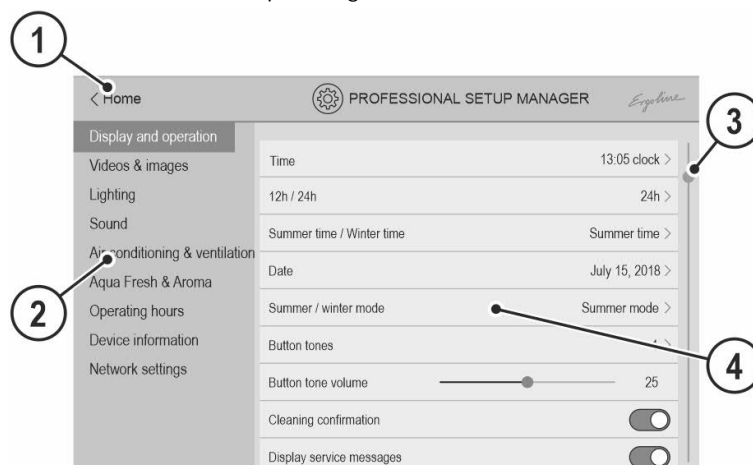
1

< Home

PROFESSIONAL SETUP MANAGER

Ergoline

3

Display and operation
Videos & images
Lighting
Sound
Air conditioning & ventilation
Aqua Fresh & Aroma
Operating hours
Device information
Network settings

2

| | |
|---|---|
| Time | 13:05 clock > |
| 12h / 24h | 24h > |
| Summer time / Winter time | Summer time > |
| Date | July 15, 2018 > |
| Summer / winter mode | Summer mode > |
| Button tones | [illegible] > |
| Button tone volume | 25 |
| Cleaning confirmation | |
| Display service messages | |

4